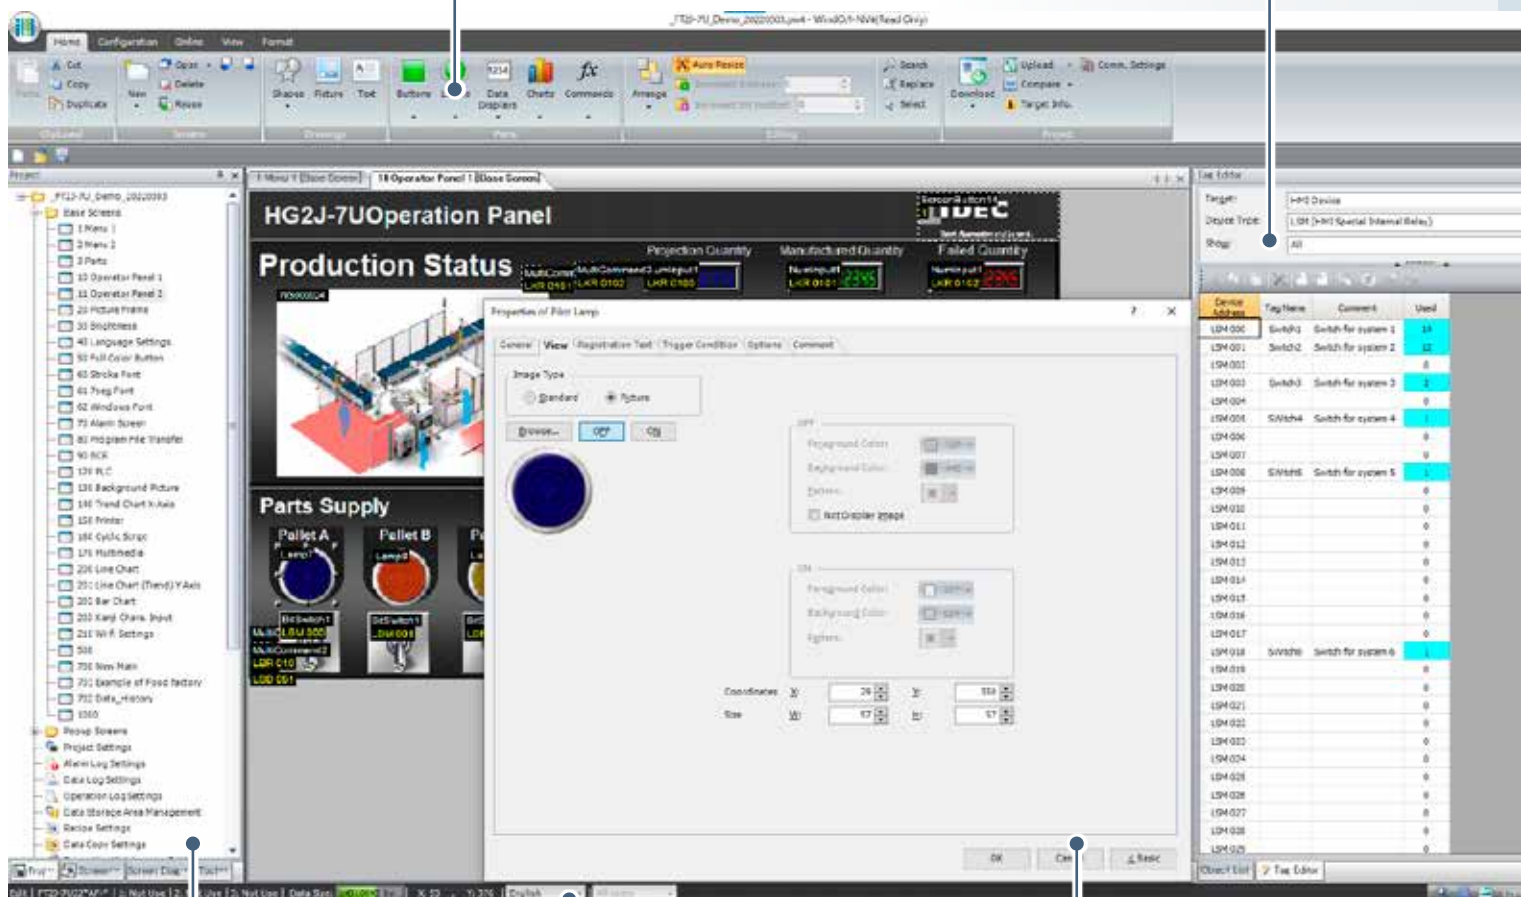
_FT2J-7U_Demo_20220303.pw4 - WindO/I-NV4(Read Only)

Home Configuration Online View Format

Cut Copy Duplicate Paste New Open Delete Reuse Shapes Picture Text Buttons Lamps Data Displays Charts Commands Arrange Auto Resize Search Replace Select Download Upload Compare Target Info. Comm. Settings

Project

_FT2J-7U_Demo_20220303
Base Screens
1 Menu 1
2 Menu 2
3 Parts
10 Operator Panel 1
11 Operator Panel 2
20 Picture Frame
30 Brightness
40 Language Settings
50 Full Color Button
60 Stroke Font
61 Pseg Font
62 Windows Font
70 Alarm Screen
80 Program File Transfer
90 BCR
120 PLC
130 Background Picture
140 Trend Chart X-Axis
150 Printer
160 Cyclic Script
170 Multimedia
200 Line Chart
201 Line Chart (Trend) Y Axis
202 Bar Chart
203 Kanji Chara. Input
210 Wi-Fi Settings
500
700 New Main
701 Example of Food factory
702 Data_History
1000
Popup Screens
Project Settings
Alarm Log Settings
Data Log Settings
Operation Log Settings
Data Storage Area Management
Recipe Settings
Data Copy Settings

1 Menu 1 [Base Screen] 10 Operator Panel 1 [Base Screen]

HG2J-7UOperation Panel

IDEC

Production Status

Projection Quantity Manufactured Quantity Failed Quantity

Parts Supply

Pallet A Pallet B

Properties of Pilot Lamp

General View Registration Text Trigger Condition Options Comment

Image Type
Standard Picture

Browse... OFF ON

OFF
Foreground Color:
Background Color:
Pattern:
Not Display Image

ON
Foreground Color:
Background Color:
Pattern:

Coordinates X: 26 Y: 332
Size W: 57 H: 57

OK Cancel Basic

Tag Editor

Target: HMI Device
Device Type: LSM (HMI Special Internal Relay)
Show: All

| Device Address | Tag Name | Comment | Used |
|---|---|---|---|
| LSM 000 | Switch1 | Switch for system 1 | 14 |
| LSM 001 | Switch2 | Switch for system 2 | 12 |
| LSM 002 | | | 0 |
| LSM 003 | Switch3 | Switch for system 3 | 2 |
| LSM 004 | | | 0 |
| LSM 005 | Switch4 | Switch for system 4 | 1 |
| LSM 006 | | | 0 |
| LSM 007 | | | 0 |
| LSM 008 | Switch5 | Switch for system 5 | 1 |
| LSM 009 | | | 0 |
| LSM 010 | | | 0 |
| LSM 011 | | | 0 |
| LSM 012 | | | 0 |
| LSM 013 | | | 0 |
| LSM 014 | | | 0 |
| LSM 015 | | | 0 |
| LSM 016 | | | 0 |
| LSM 017 | | | 0 |
| LSM 018 | Switch6 | Switch for system 6 | 1 |
| LSM 019 | | | 0 |
| LSM 020 | | | 0 |
| LSM 021 | | | 0 |
| LSM 022 | | | 0 |
| LSM 023 | | | 0 |
| LSM 024 | | | 0 |
| LSM 025 | | | 0 |
| LSM 026 | | | 0 |
| LSM 027 | | | 0 |
| LSM 028 | | | 0 |
| LSM 029 | | | 0 |

Object List Tag Editor

Edit | FT2J-7U22*AF* | Not Use | Not Use | Data Size | X: 33 Y: 376 | English